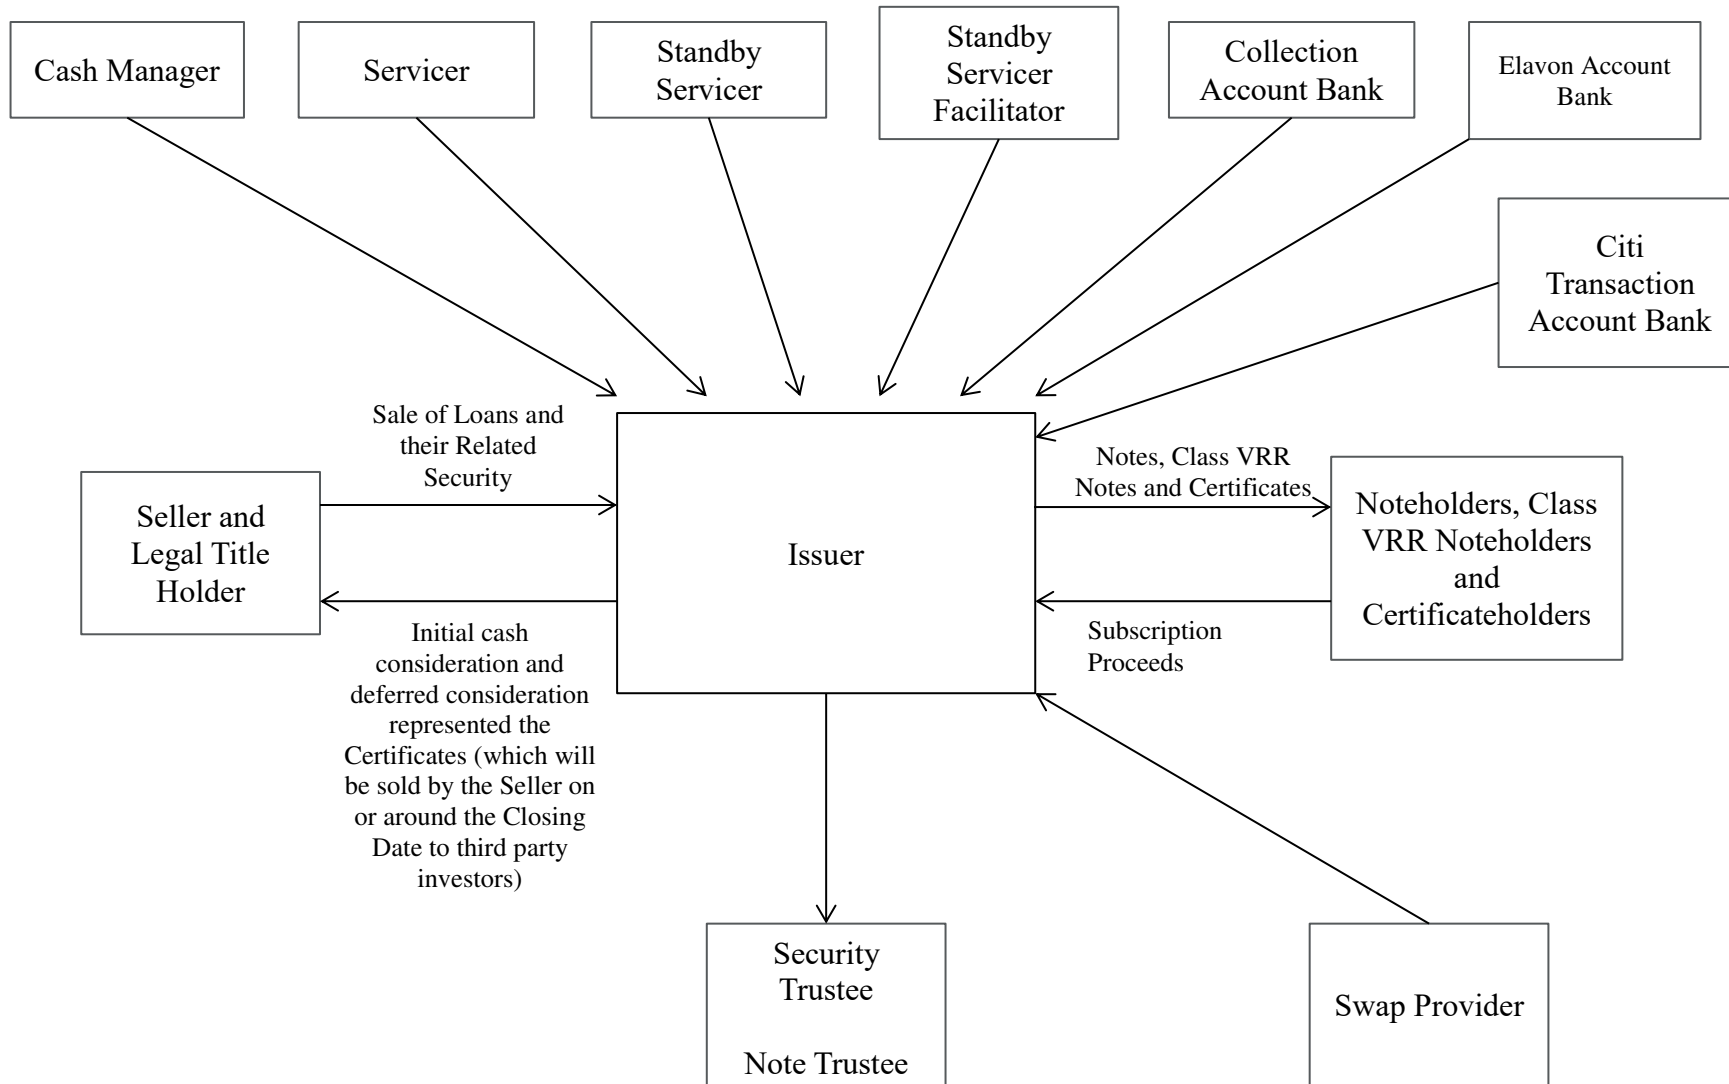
Cash Manager

Servicer

Standby Servicer

Standby Servicer Facilitator

Collection Account Bank

Elavon Account Bank

Citi Transaction Account Bank

Sale of Loans and their Related Security

Seller and Legal Title Holder

Issuer

Notes, Class VRR Notes and Certificates

Noteholders, Class VRR Noteholders and Certificateholders

Initial cash consideration and deferred consideration represented the Certificates (which will be sold by the Seller on or around the Closing Date to third party investors)

Subscription Proceeds

Security Trustee

Note Trustee

Swap Provider